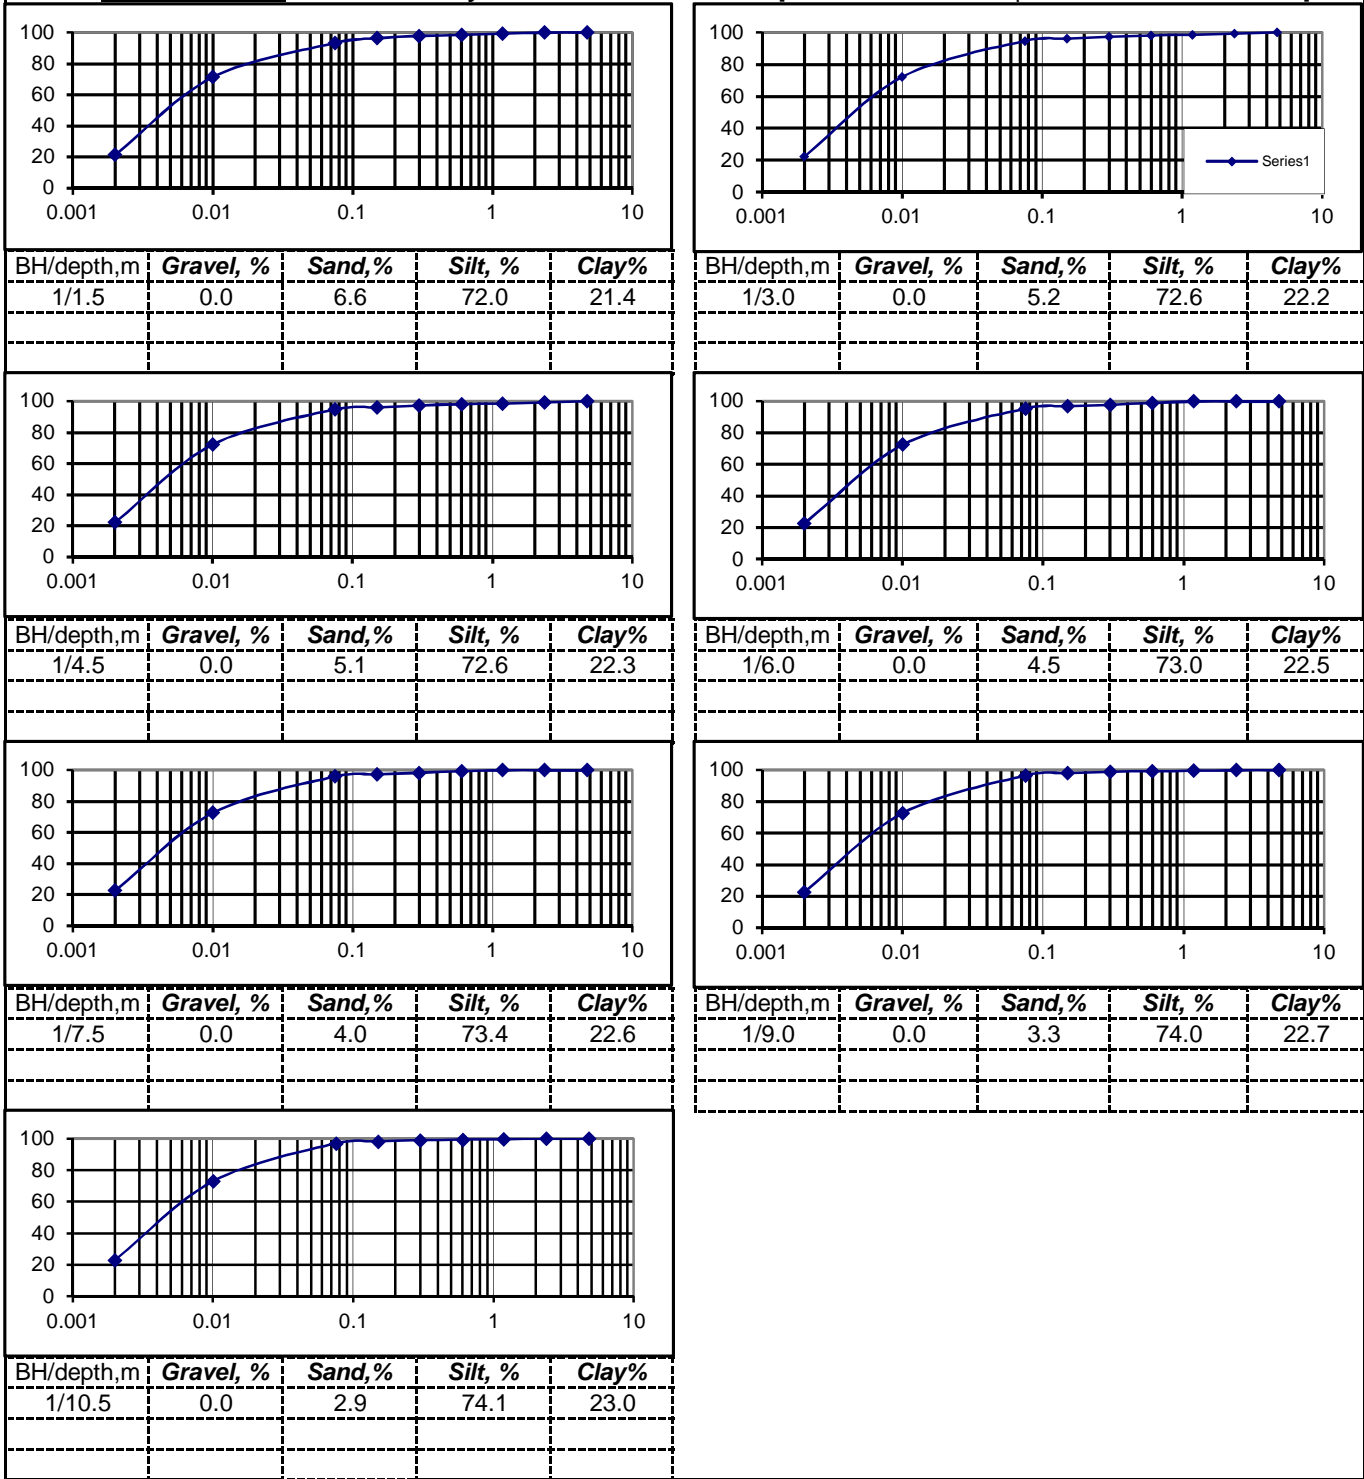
100
80
60
40
20
0
0.001 0.01 0.1 1 10

| BH/depth,m | Gravel, % | Sand,% | Silt, % | Clay% |
|---|---|---|---|---|
| 1/1.5 | 0.0 | 6.6 | 72.0 | 21.4 |
| | | | | |
| | | | | |

100
80
60
40
20
0
0.001 0.01 0.1 1 10
Series1

| BH/depth,m | Gravel, % | Sand,% | Silt, % | Clay% |
|---|---|---|---|---|
| 1/3.0 | 0.0 | 5.2 | 72.6 | 22.2 |
| | | | | |
| | | | | |

100
80
60
40
20
0
0.001 0.01 0.1 1 10

| BH/depth,m | Gravel, % | Sand,% | Silt, % | Clay% |
|---|---|---|---|---|
| 1/4.5 | 0.0 | 5.1 | 72.6 | 22.3 |
| | | | | |
| | | | | |

100
80
60
40
20
0
0.001 0.01 0.1 1 10

| BH/depth,m | Gravel, % | Sand,% | Silt, % | Clay% |
|---|---|---|---|---|
| 1/6.0 | 0.0 | 4.5 | 73.0 | 22.5 |
| | | | | |
| | | | | |

100
80
60
40
20
0
0.001 0.01 0.1 1 10

| BH/depth,m | Gravel, % | Sand,% | Silt, % | Clay% |
|---|---|---|---|---|
| 1/7.5 | 0.0 | 4.0 | 73.4 | 22.6 |
| | | | | |
| | | | | |

100
80
60
40
20
0
0.001 0.01 0.1 1 10

| BH/depth,m | Gravel, % | Sand,% | Silt, % | Clay% |
|---|---|---|---|---|
| 1/9.0 | 0.0 | 3.3 | 74.0 | 22.7 |
| | | | | |
| | | | | |

100
80
60
40
20
0
0.001 0.01 0.1 1 10

| BH/depth,m | Gravel, % | Sand,% | Silt, % | Clay% |
|---|---|---|---|---|
| 1/10.5 | 0.0 | 2.9 | 74.1 | 23.0 |
| | | | | |
| | | | | |